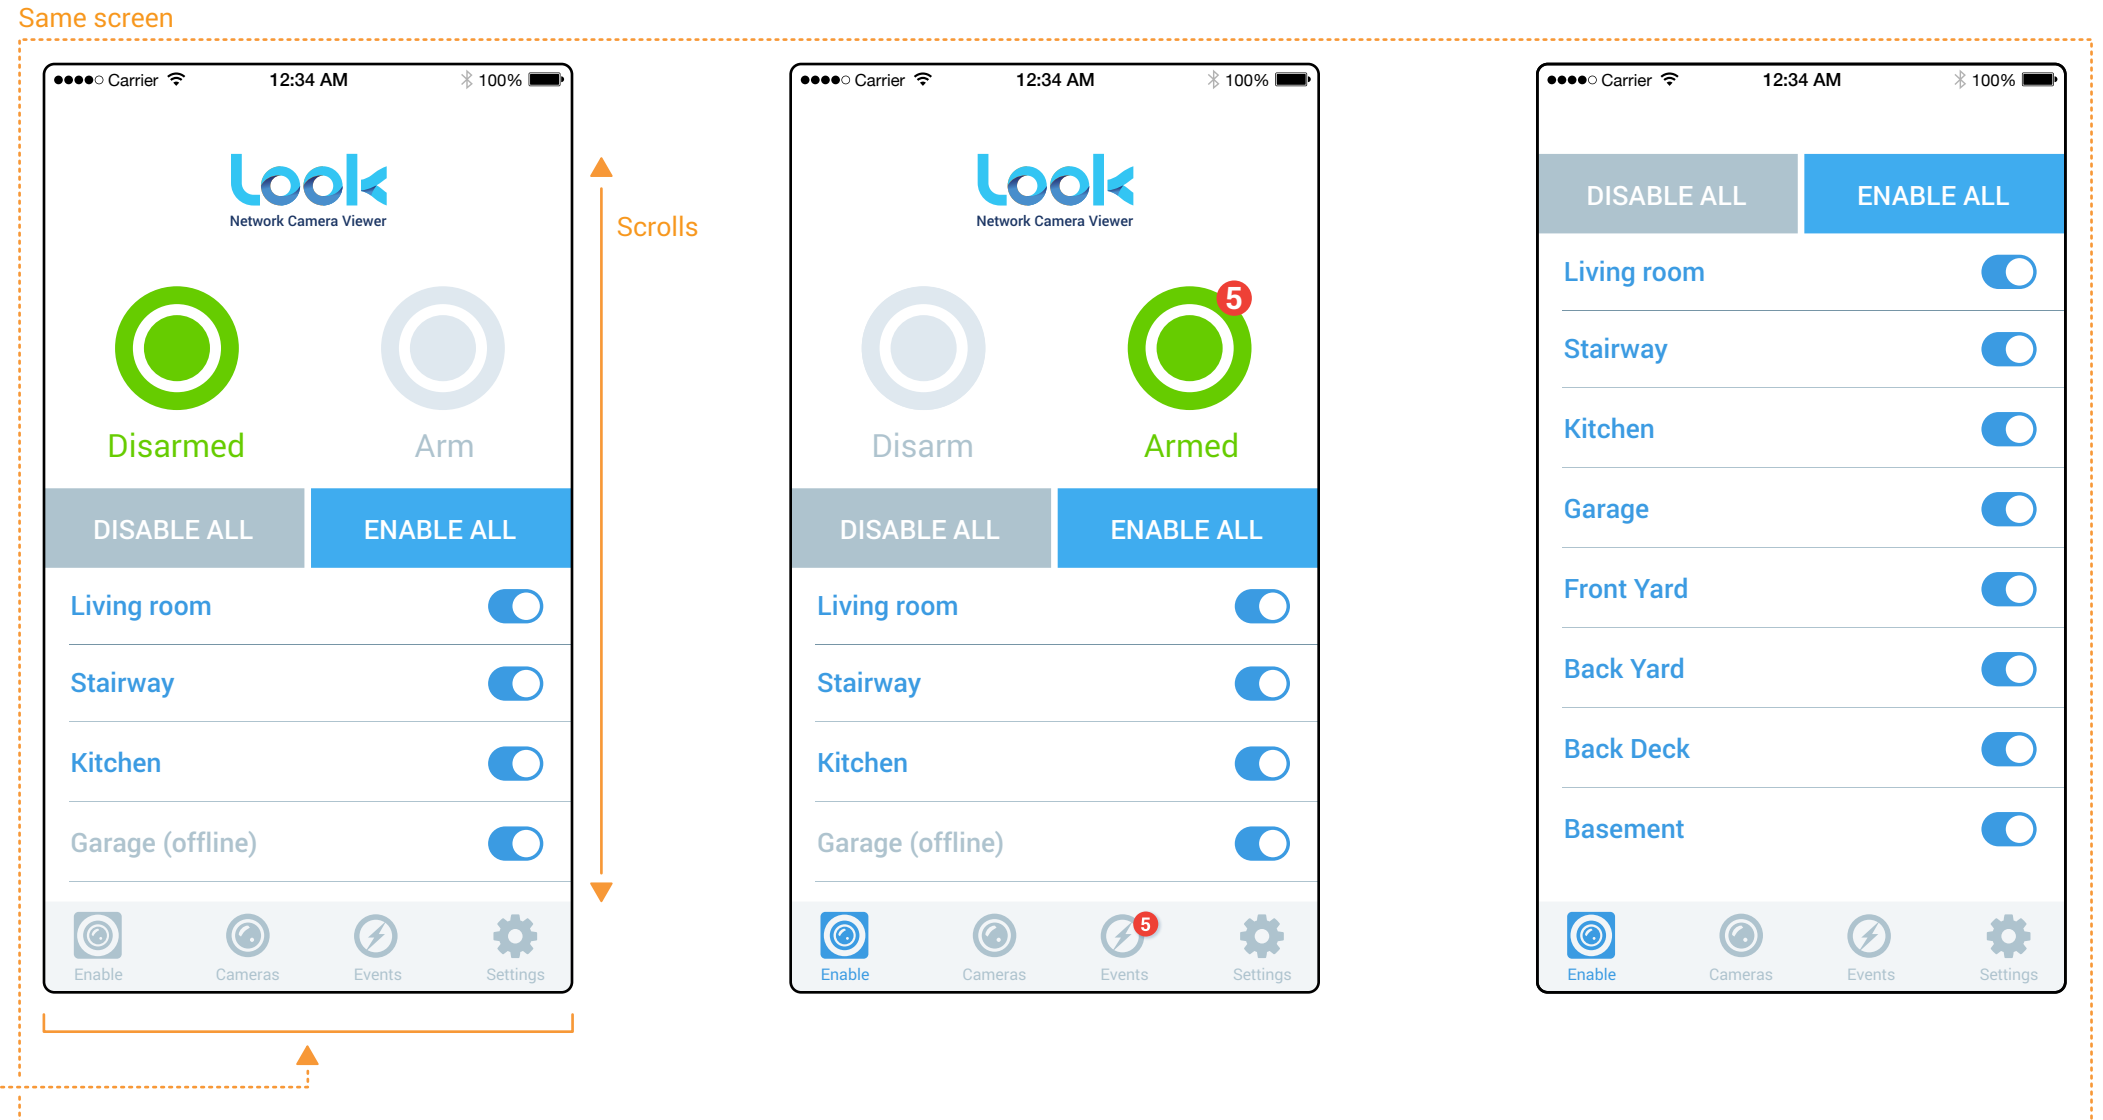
Same screen

●●●●○ Carrier 12:34 AM 100%

Look
Network Camera Viewer

Disarmed Arm

DISABLE ALL ENABLE ALL

Living room
Stairway
Kitchen
Garage (offline)

Enable Cameras Events Settings

Scrolls

●●●●○ Carrier 12:34 AM 100%

Look
Network Camera Viewer

5

Disarm Armed

DISABLE ALL ENABLE ALL

Living room
Stairway
Kitchen
Garage (offline)

Enable Cameras 5 Events Settings

●●●●○ Carrier 12:34 AM 100%

DISABLE ALL ENABLE ALL

Living room
Stairway
Kitchen
Garage
Front Yard
Back Yard
Back Deck
Basement

Enable Cameras Events Settings